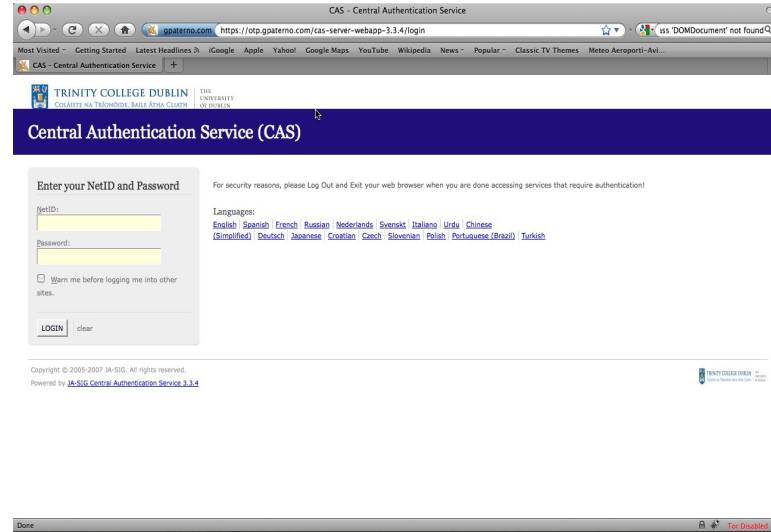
CAS - Central Authentication Service

gpaterno.com https://otp.gpaterno.com/cas-server-webapp-3.3.4/login

ss 'DOMDocument' not found

Most Visited Getting Started Latest Headlines iGoogle Apple Yahoo! Google Maps YouTube Wikipedia News Popular Classic TV Themes Meteo Aeroporti-Avi...

CAS - Central Authentication Service

TRINITY COLLEGE DUBLIN
COLÁISTE NA TRÍONÓIDE, BAILE ÁTHA CLIATH
THE UNIVERSITY OF DUBLIN

Central Authentication Service (CAS)

Enter your NetID and Password

NetID:

Password:

Warn me before logging me into other sites.

LOGIN clear

For security reasons, please Log Out and Exit your web browser when you are done accessing services that require authentication!

Languages:
English | Spanish | French | Russian | Nederlands | Svenskt | Italiano | Urdu | Chinese (Simplified) | Deutsch | Japanese | Croatian | Czech | Slovenian | Polish | Portuguese (Brazil) | Turkish

Copyright © 2005-2007 JA-SIG. All rights reserved.
Powered by JA-SIG Central Authentication Service 3.3.4

TRINITY COLLEGE DUBLIN

Done

Tor Disabled